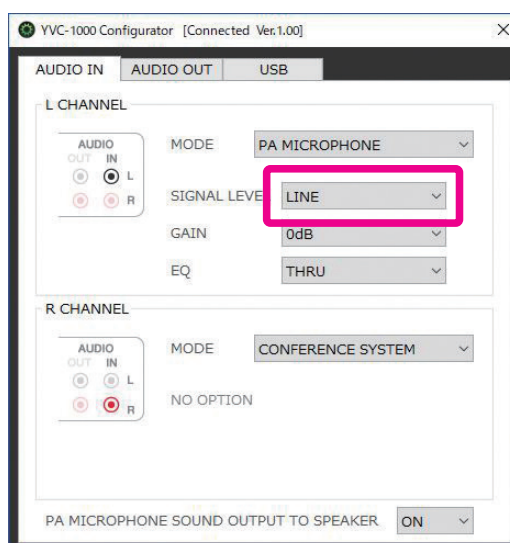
YVC-1000 Configurator [Connected Ver.1.00]
×

AUDIO IN
AUDIO OUT
USB

L CHANNEL

AUDIO
OUT IN
L
R

MODE
PA MICROPHONE

SIGNAL LEVE
LINE

GAIN
0dB

EQ
THRU

R CHANNEL

AUDIO
OUT IN
L
R

MODE
CONFERENCE SYSTEM

NO OPTION

PA MICROPHONE SOUND OUTPUT TO SPEAKER
ON